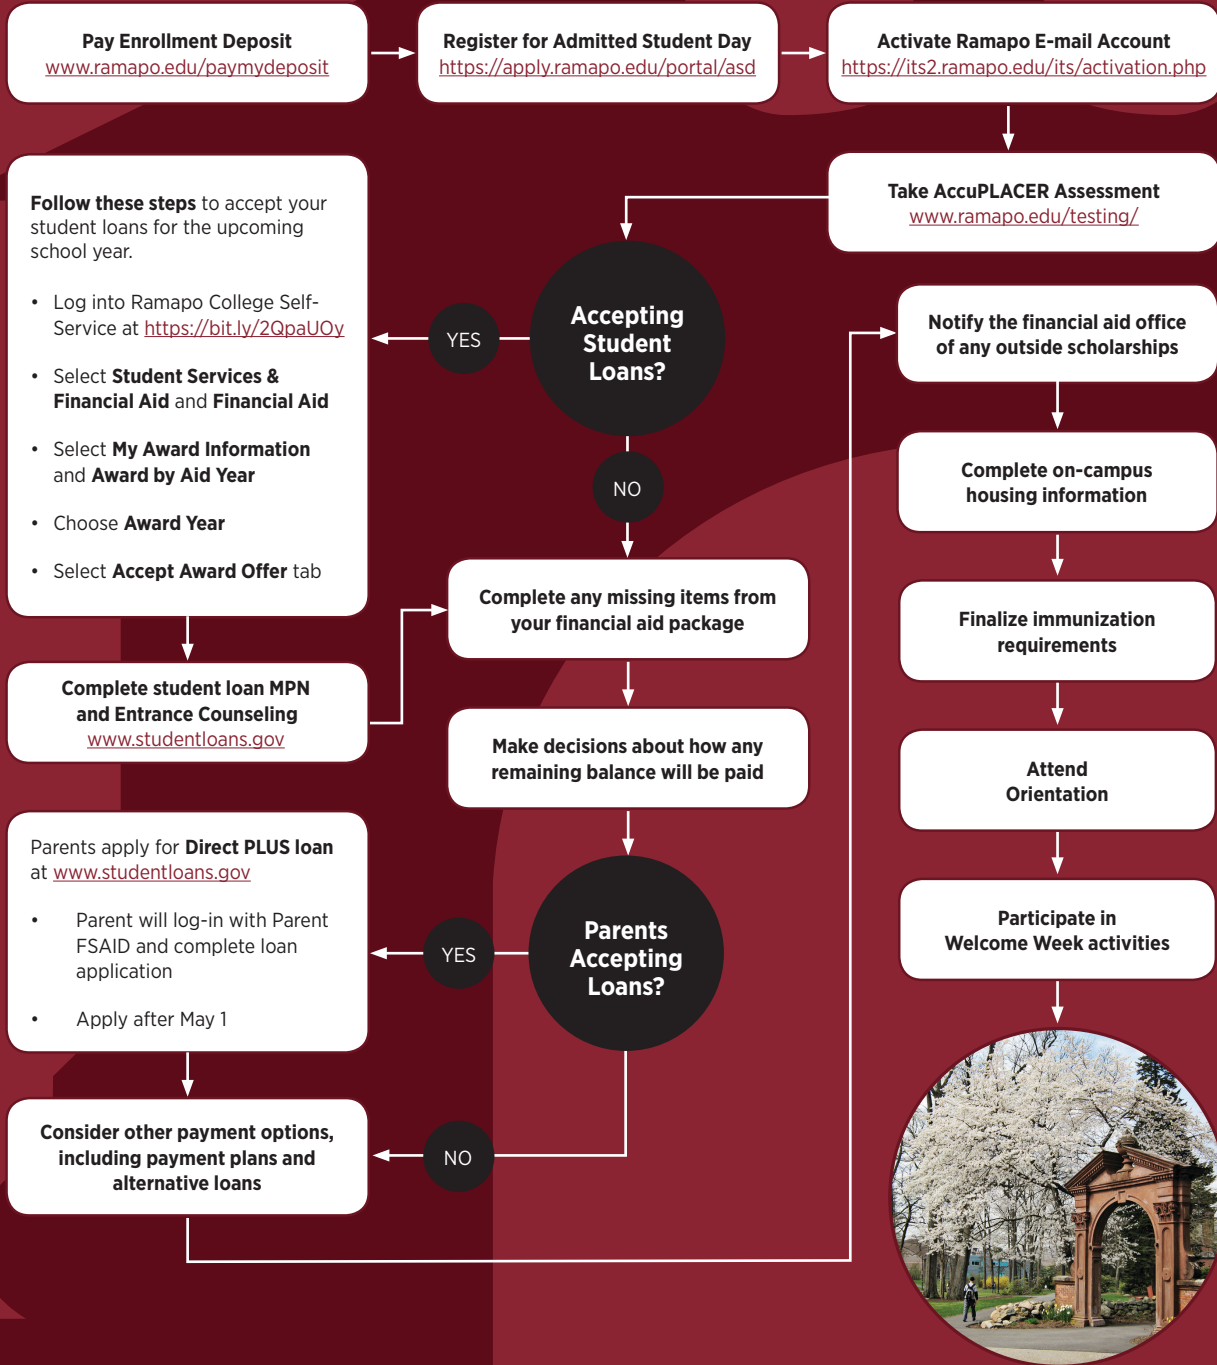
Pay Enrollment Deposit
www.ramapo.edu/paymydeposit

Register for Admitted Student Day
https://apply.ramapo.edu/portal/asd

Activate Ramapo E-mail Account
https://its2.ramapo.edu/its/activation.php

Take AccuPLACER Assessment
www.ramapo.edu/testing/

Accepting Student Loans?

YES

Follow these steps to accept your student loans for the upcoming school year.

• Log into Ramapo College Self-Service at https://bit.ly/2QpaUOy

• Select Student Services & Financial Aid and Financial Aid

• Select My Award Information and Award by Aid Year

• Choose Award Year

• Select Accept Award Offer tab

Complete student loan MPN and Entrance Counseling
www.studentloans.gov

NO

Complete any missing items from your financial aid package

Make decisions about how any remaining balance will be paid

Parents Accepting Loans?

YES

Parents apply for Direct PLUS loan at www.studentloans.gov

• Parent will log-in with Parent FSAID and complete loan application

• Apply after May 1

NO

Consider other payment options, including payment plans and alternative loans

Notify the financial aid office of any outside scholarships

Complete on-campus housing information

Finalize immunization requirements

Attend Orientation

Participate in Welcome Week activities